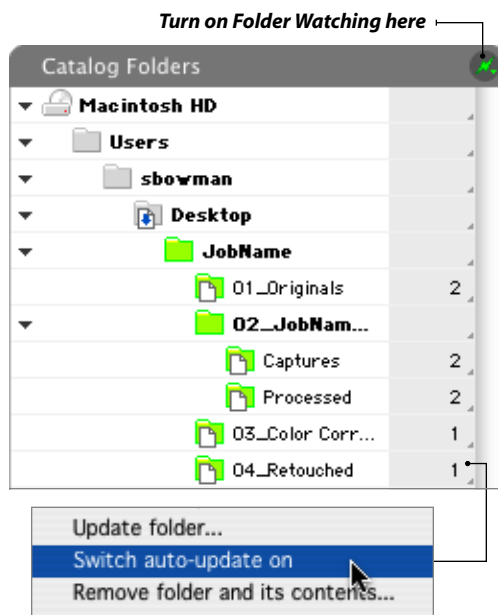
Turn on Folder Watching here

Catalog Folders

Macintosh HD

Users

sbowman

Desktop

JobName

01_Originals 2

02_JobNam...

Captures 2

Processed 2

03_Color Corr... 1

04_Retouched 1

Update folder...

Switch auto-update on

Remove folder and its contents...